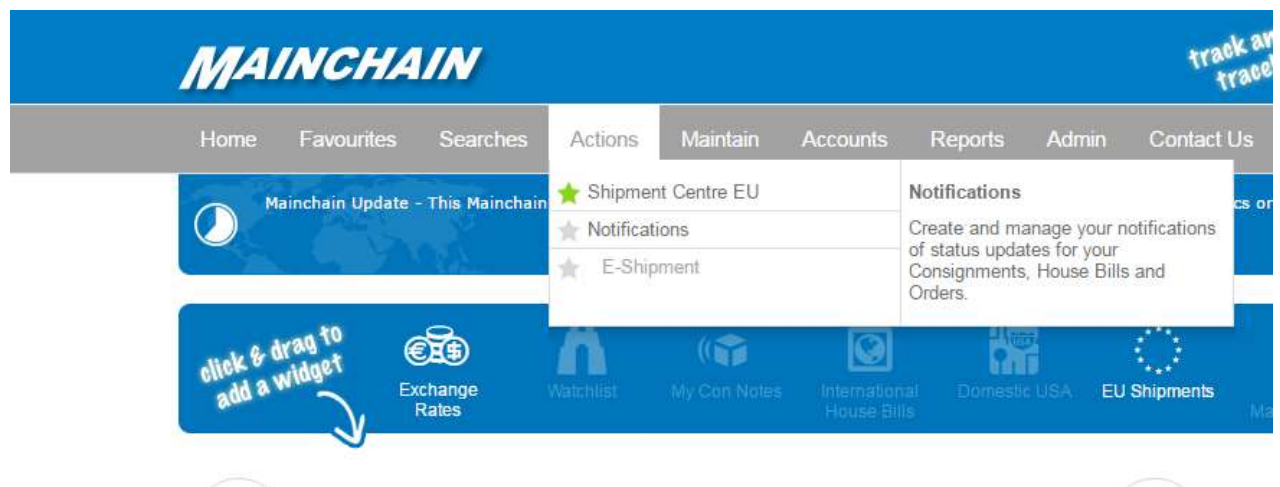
MAINCHAIN

track and trace

Home Favourites Searches Actions Maintain Accounts Reports Admin Contact Us

Mainchain Update - This Mainchain

cs or

Shipment Centre EU
Notifications
E-Shipment

Notifications

Create and manage your notifications of status updates for your Consignments, House Bills and Orders.

click & drag to add a widget

Exchange Rates

Watchlist

My Con Notes

International House Bills

Domestic USA

EU Shipments

Ma